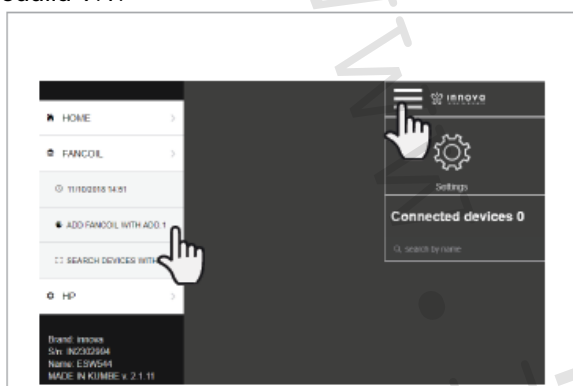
Scala 1:1

HOME

FANCOIL

11/10/2018 14:51

ADD FANCOIL WITH ADD 1

SEARCH DEVICES WITH

HP

Brand: innova
S/n: IN2322004
Name: ESW544
MADE IN KUMBE v. 2.1.11

innova

Settings

Connected devices 0

search by name